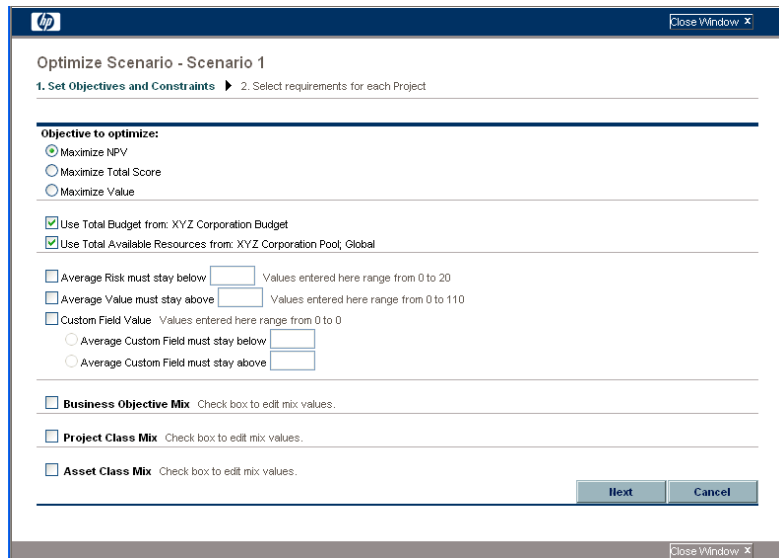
Close Window X

Optimize Scenario - Scenario 1

1. Set Objectives and Constraints ▶ 2. Select requirements for each Project

Objective to optimize:

Maximize NPV

Maximize Total Score

Maximize Value

Use Total Budget from: XYZ Corporation Budget

Use Total Available Resources from: XYZ Corporation Pool; Global

Average Risk must stay below Values entered here range from 0 to 20

Average Value must stay above Values entered here range from 0 to 110

Custom Field Value Values entered here range from 0 to 0

Average Custom Field must stay below

Average Custom Field must stay above

Business Objective Mix Check box to edit mix values.

Project Class Mix Check box to edit mix values.

Asset Class Mix Check box to edit mix values.

Next Cancel

Close Window X